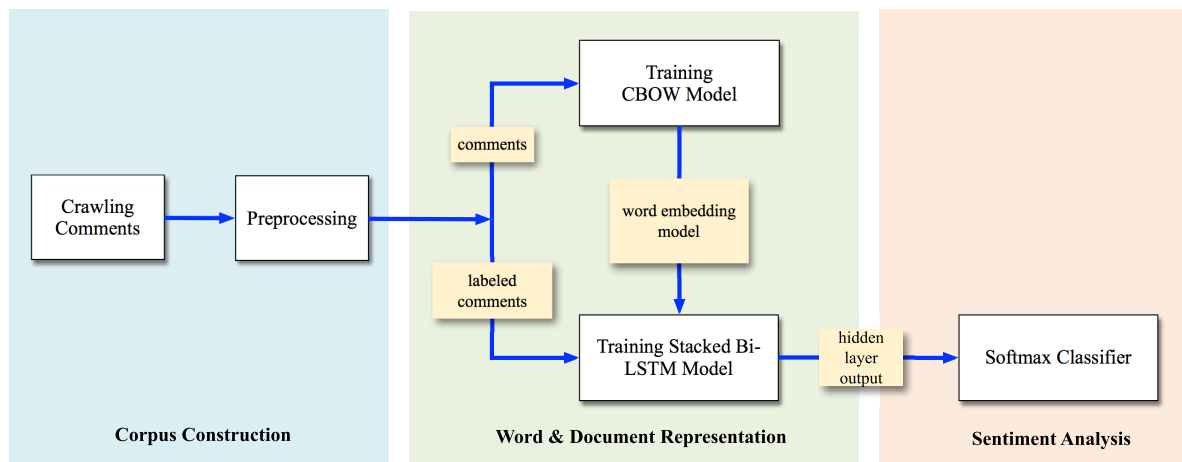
Crawling Comments

Preprocessing

comments

Training CBOW Model

word embedding model

labeled comments

Training Stacked Bi-LSTM Model

hidden layer output

Softmax Classifier

Corpus Construction

Word & Document Representation

Sentiment Analysis